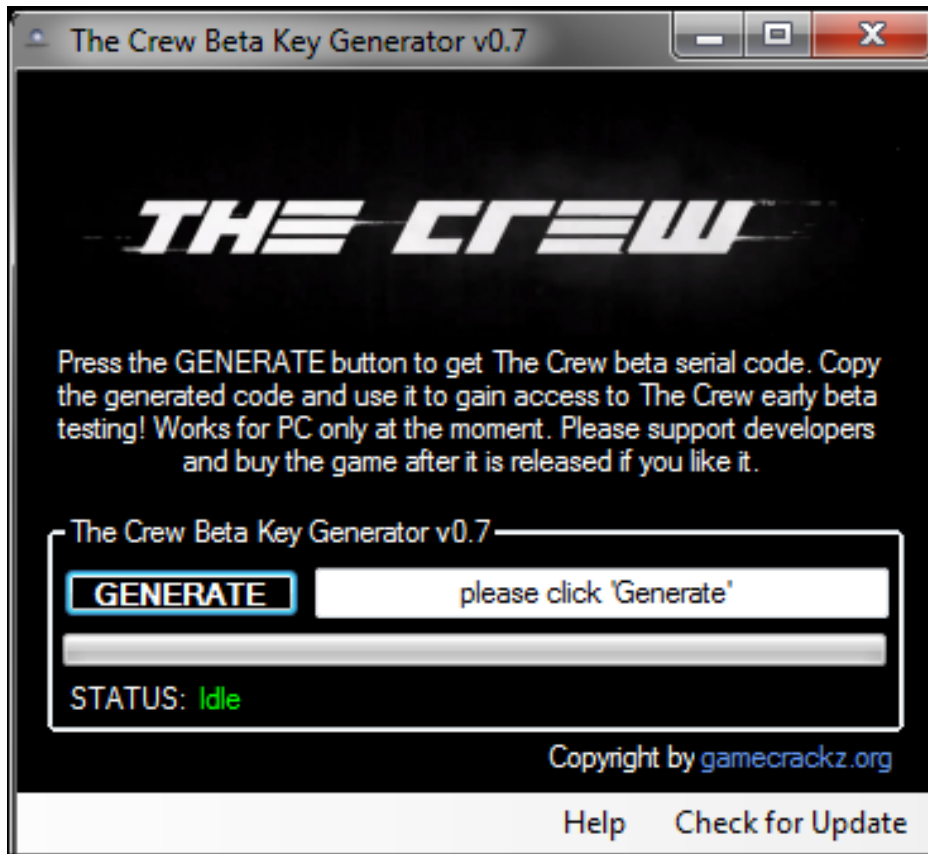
The Crew Beta Key Generator v0.7

THE CREW

Press the GENERATE button to get The Crew beta serial code. Copy the generated code and use it to gain access to The Crew early beta testing! Works for PC only at the moment. Please support developers and buy the game after it is released if you like it.

The Crew Beta Key Generator v0.7

GENERATE

please click 'Generate'

STATUS: Idle

Copyright by gamecrackz.org

Help Check for Update